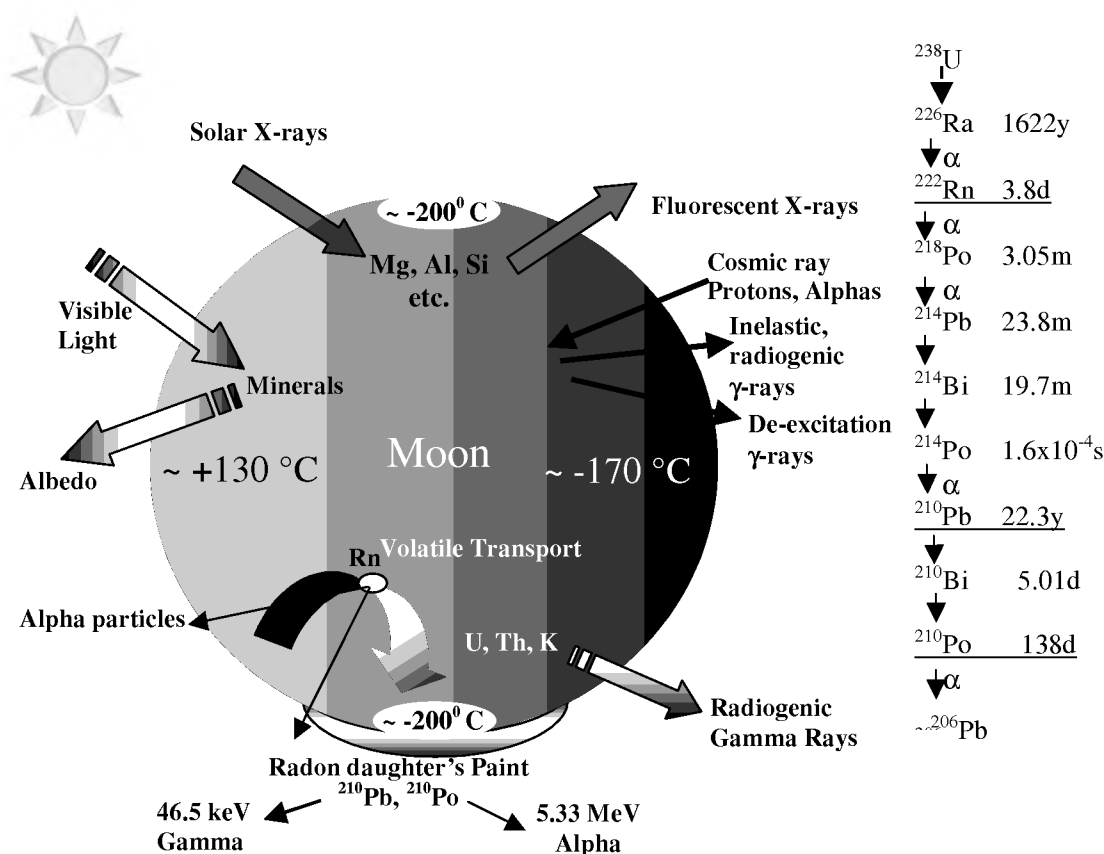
Solar X-rays

~ -200$^0$ C

Mg, Al, Si etc.

Fluorescent X-rays

Cosmic ray Protons, Alphas

Inelastic, radiogenic γ-rays

De-excitation γ-rays

Visible Light

Minerals

Albedo

~ +130 °C

Moon

~ -170 °C

Volatile Transport

Rn

Alpha particles

U, Th, K

Radiogenic Gamma Rays

~ -200$^0$ C

Radon daughter's Paint $^{210}$Pb, $^{210}$Po

46.5 keV Gamma

5.33 MeV Alpha

$^{238}$U

$^{226}$Ra 1622y

α

$^{222}$Rn 3.8d

α

$^{218}$Po 3.05m

α

$^{214}$Pb 23.8m

$^{214}$Bi 19.7m

$^{214}$Po $1.6x10^{-4}$s

α

$^{210}$Pb 22.3y

$^{210}$Bi 5.01d

$^{210}$Po 138d

α

$^{206}$Pb